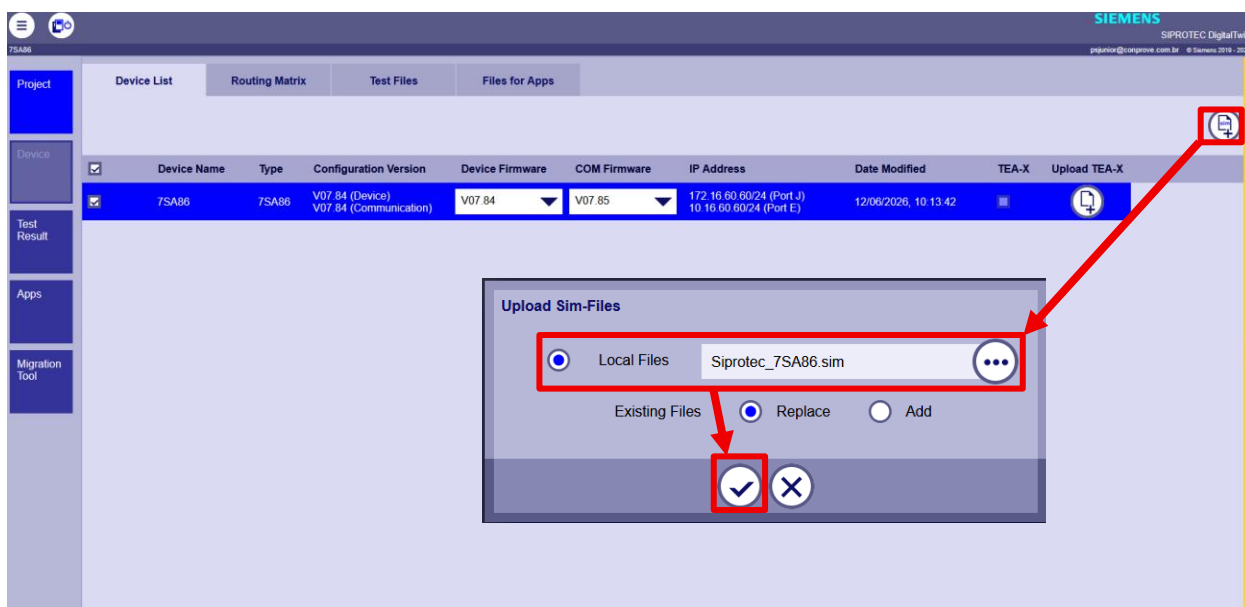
SIEMENS
SIPROTEC DigitalTwi
7SA86
psjunior@conprove.com.br © Siemens 2019 - 20

Project
Device
Test Result
Apps
Migration Tool

Device List | Routing Matrix | Test Files | Files for Apps

| | Device Name | Type | Configuration Version | Device Firmware | COM Firmware | IP Address | Date Modified | TEA-X | Upload TEA-X |
|---|---|---|---|---|---|---|---|---|---|
| | 7SA86 | 7SA86 | V07.84 (Device) V07.84 (Communication) | V07.84 | V07.85 | 172.16.60.60/24 (Port J) 10.16.60.60/24 (Port E) | 12/06/2026, 10:13:42 | | |

Upload Sim-Files
Local Files Siprotec_7SA86.sim
Existing Files Replace Add